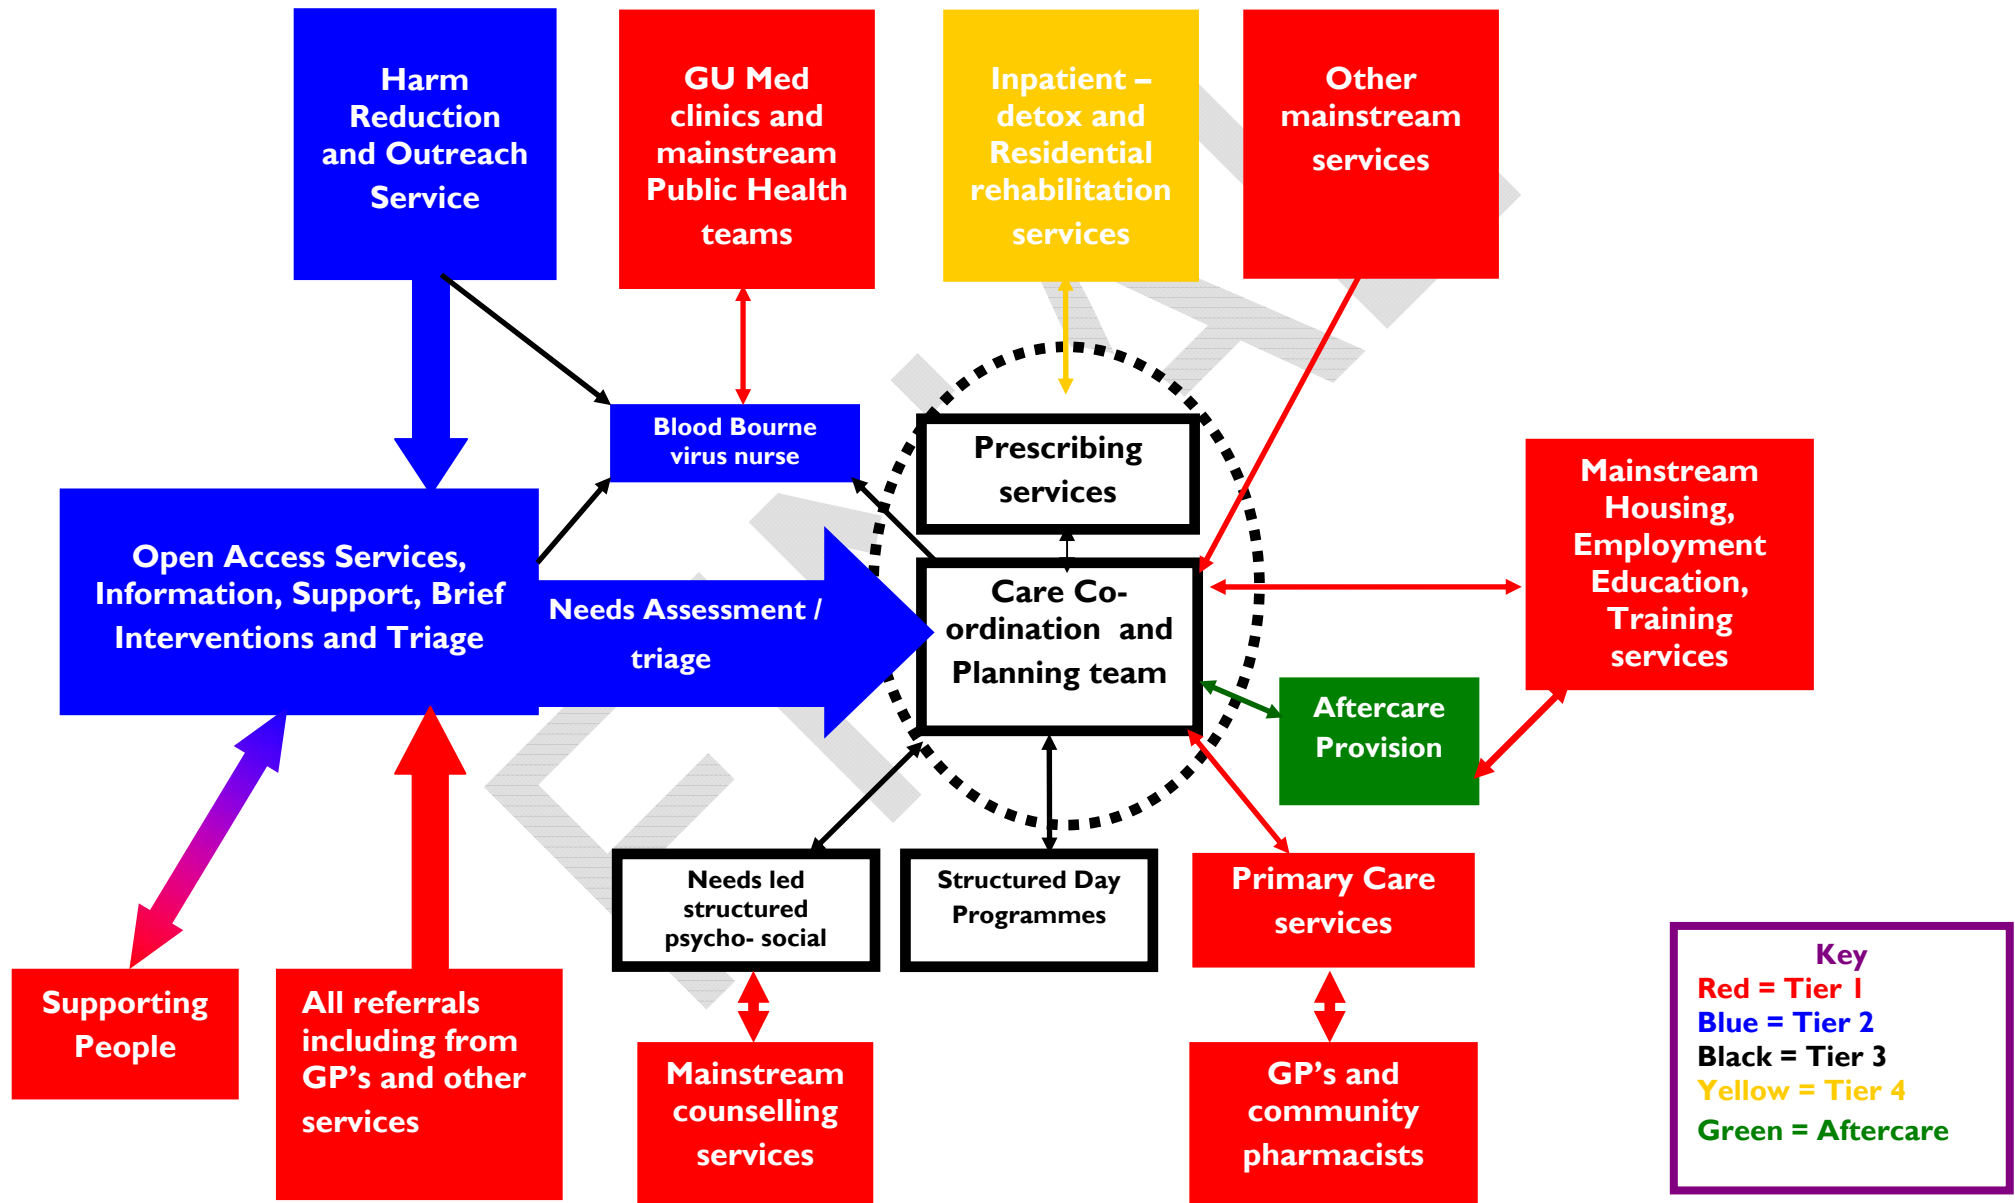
Harm Reduction and Outreach Service

GU Med clinics and mainstream Public Health teams

Inpatient – detox and Residential rehabilitation services

Other mainstream services

Blood Bourne virus nurse

Prescribing services

Open Access Services, Information, Support, Brief Interventions and Triage

Needs Assessment / triage

Care Co-ordination and Planning team

Mainstream Housing, Employment Education, Training services

Aftercare Provision

Needs led structured psycho- social

Structured Day Programmes

Primary Care services

Supporting People

All referrals including from GP's and other services

Mainstream counselling services

GP's and community pharmacists

Key
Red = Tier 1
Blue = Tier 2
Black = Tier 3
Yellow = Tier 4
Green = Aftercare

DRAFT